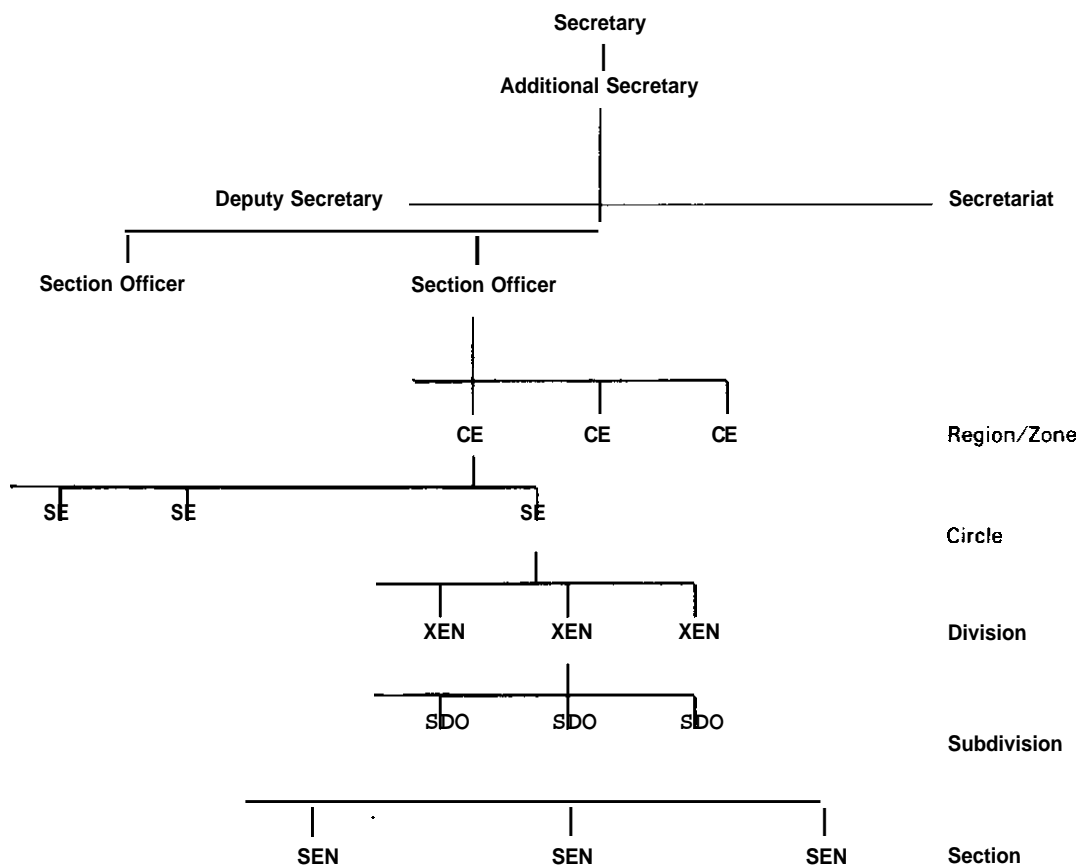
Secretary

Additional Secretary

Deputy Secretary

Secretariat

Section Officer

Section Officer

CE

CE

CE

Region/Zone

SE

SE

SE

Circle

XEN

XEN

XEN

Division

SDO

SDO

SDO

Subdivision

SEN

SEN

SEN

Section